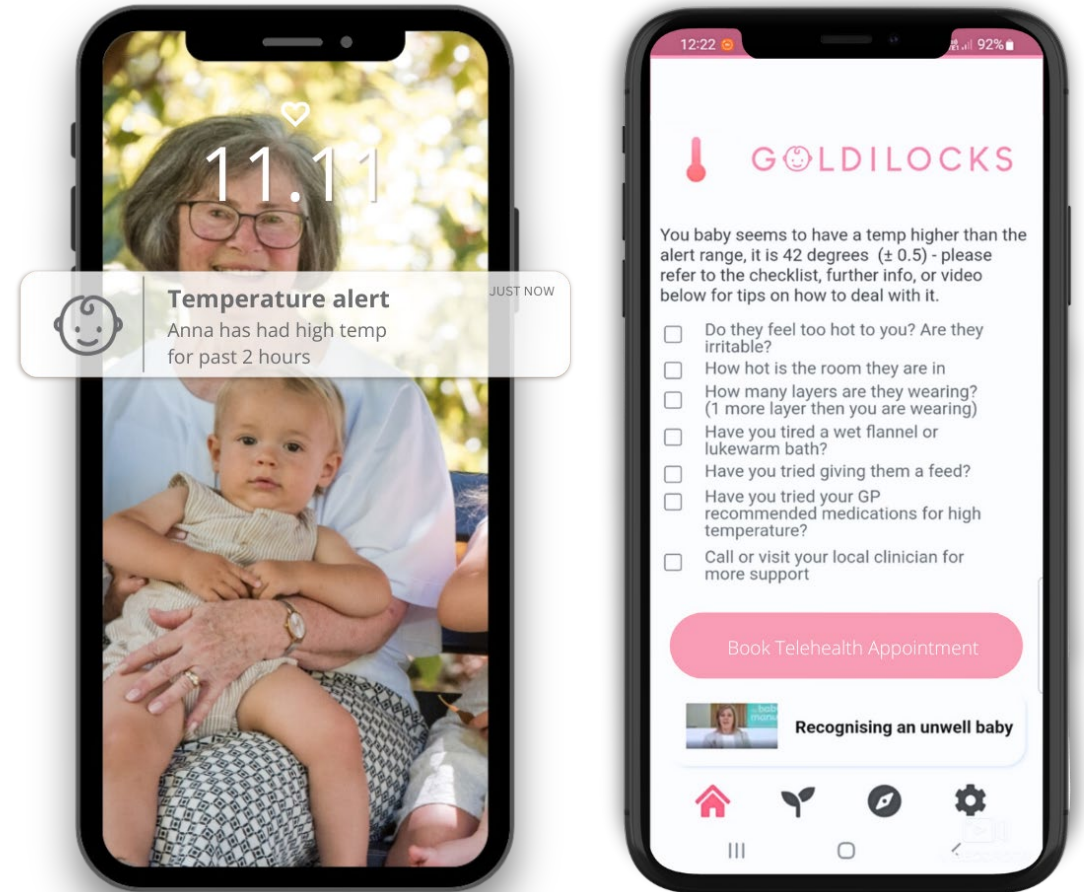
11.11

Temperature alert
JUST NOW
Anna has had high temp for past 2 hours

12:22
92%

GOLDILOCKS

You baby seems to have a temp higher than the alert range, it is 42 degrees (± 0.5) - please refer to the checklist, further info, or video below for tips on how to deal with it.

Do they feel too hot to you? Are they irritable?

How hot is the room they are in

How many layers are they wearing? (1 more layer then you are wearing)

Have you tired a wet flannel or lukewarm bath?

Have you tried giving them a feed?

Have you tried your GP recommended medications for high temperature?

Call or visit your local clinician for more support

Book Telehealth Appointment

Recognising an unwell baby